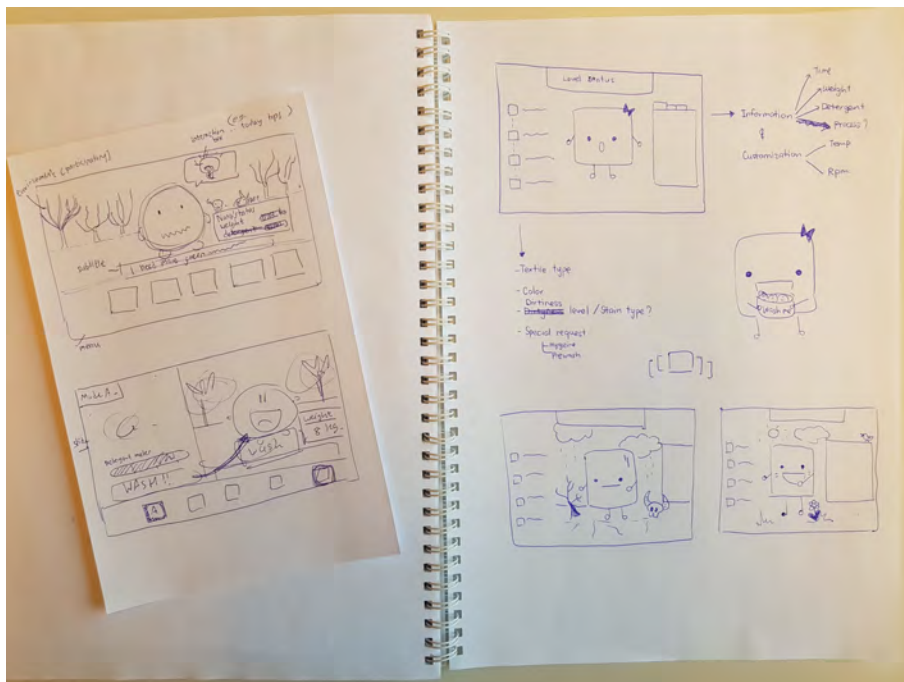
(eg. today tips)

interaction box

Environments (particularly)

Rain/water Weight

subtitle

menu

Make A..

Detergent meter

WASH!!

Weight 8 kg.

WASH

Load Status

Information

Time

Weight

Detergent

Process?

Customization

Temp

Rpm

- Textile type

- Color

- Dirtiness level / Stain type?

- Special request

Hygiene

Prewash

Wash